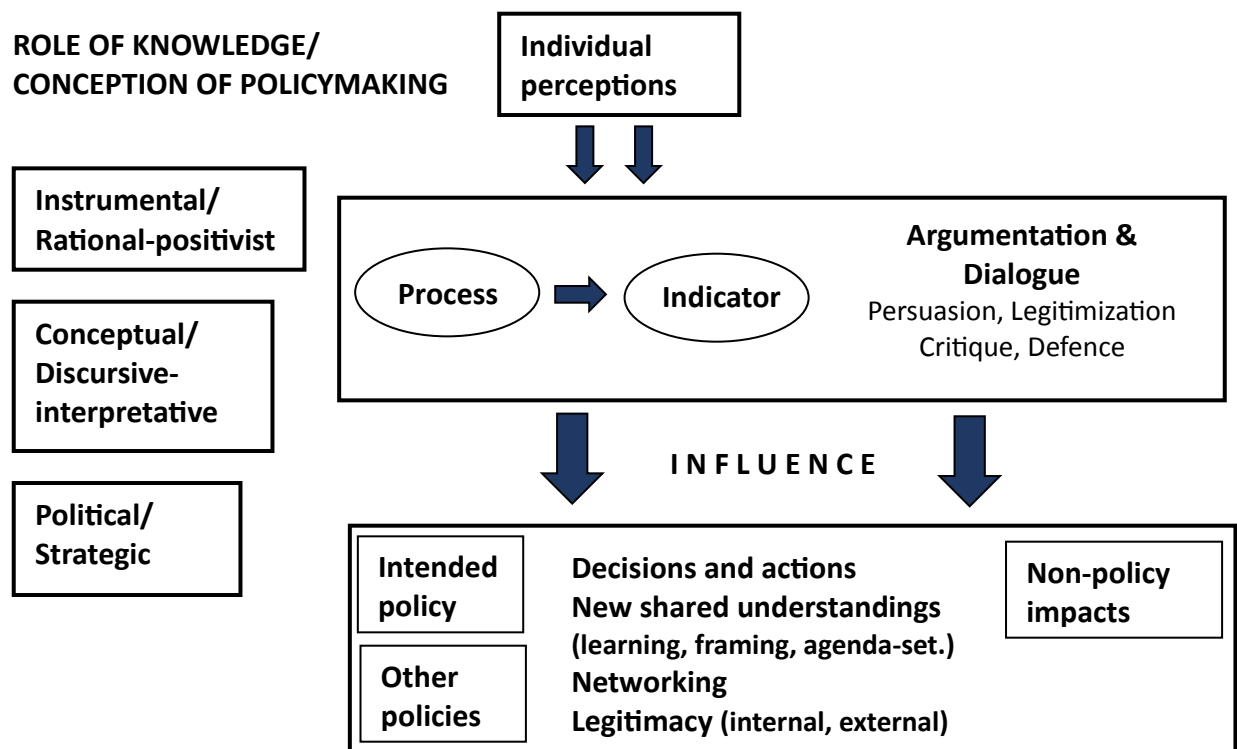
ROLE OF KNOWLEDGE/ CONCEPTION OF POLICYMAKING

Individual perceptions

Instrumental/ Rational-positivist

Conceptual/ Discursive-interpretative

Political/ Strategic

Process

Indicator

Argumentation & Dialogue
Persuasion, Legitimization
Critique, Defence

INFLUENCE

Intended policy

Other policies

Decisions and actions
New shared understandings
(learning, framing, agenda-set.)
Networking
Legitimacy (internal, external)

Non-policy impacts